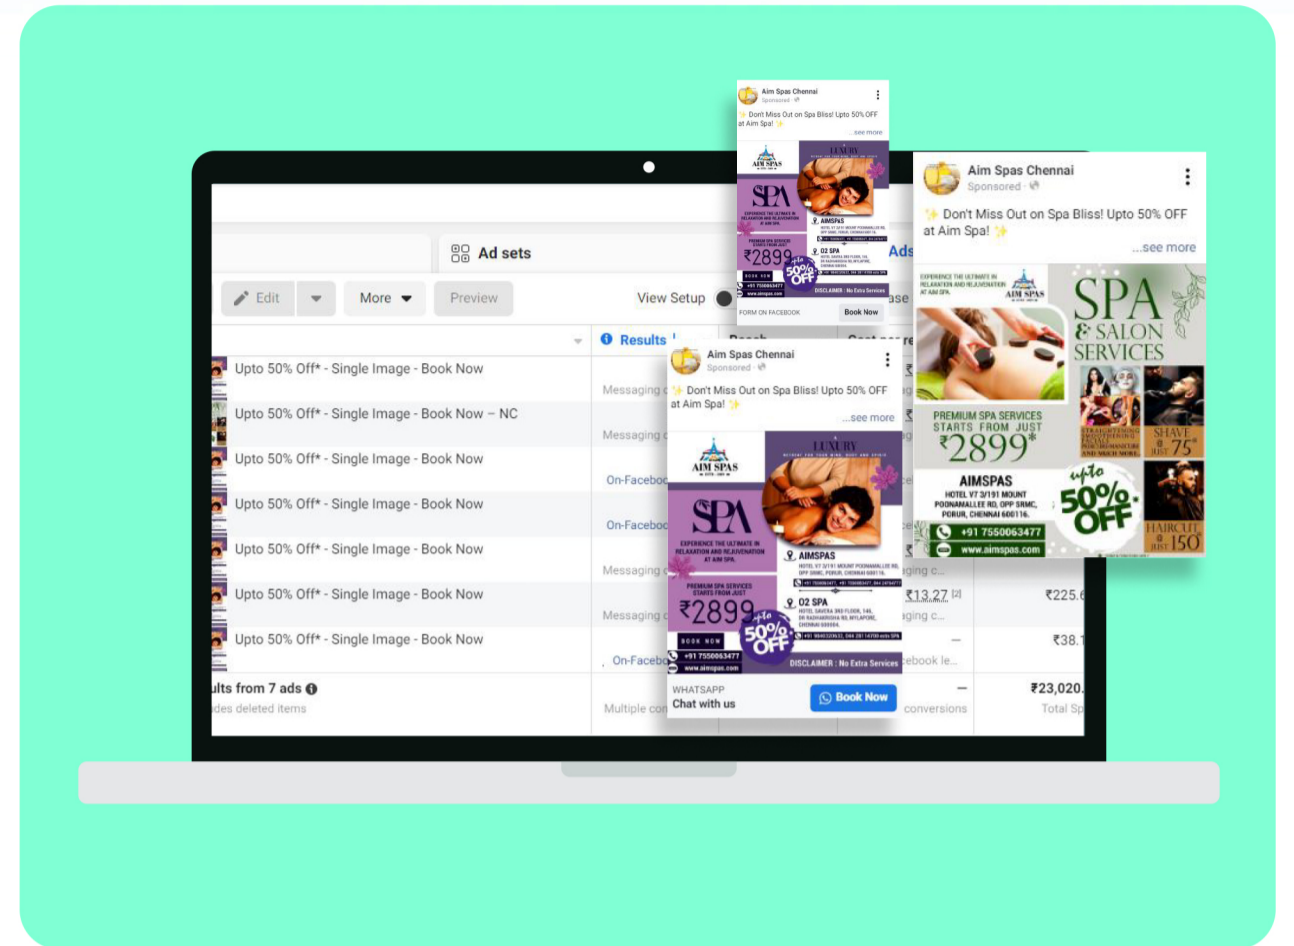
Aim Spas Chennai
Sponsored
✨ Don't Miss Out on Spa Bliss! Upto 50% OFF at Aim Spa! ✨
...see more
AIM SPAS
LUXURY
SPA
EXPERIENCE THE ULTIMATE IN RELAXATION AND REJUVENATION AT AIM SPA
AIMSPAS
PREMIUM SPA SERVICES STARTS FROM JUST
₹2899
upto 50% OFF
02 SPA
BOOK NOW
+91 7550063477
www.aimspas.com
DISCLAIMER : No Extra Services
FORM ON FACEBOOK
Book Now

Aim Spas Chennai
Sponsored
✨ Don't Miss Out on Spa Bliss! Upto 50% OFF at Aim Spa! ✨
...see more
EXPERIENCE THE ULTIMATE IN RELAXATION AND REJUVENATION AT AIM SPA
AIM SPAS
SPA & SALON SERVICES
PREMIUM SPA SERVICES STARTS FROM JUST
₹2899*
AIMSPAS
HOTEL V7 3/191 MOUNT POONAMALLEE RD, OPP SRMC, PORUR, CHENNAI 600116.
+91 7550063477
www.aimspas.com
upto 50% OFF
SHAVE JUST 75
HAIRCUT JUST 150

Ad sets
Ads
Edit
More
Preview
View Setup
Results
Reach
Cost per re
Upto 50% Off* - Single Image - Book Now
Upto 50% Off* - Single Image - Book Now – NC
Upto 50% Off* - Single Image - Book Now
Upto 50% Off* - Single Image - Book Now
Upto 50% Off* - Single Image - Book Now
Upto 50% Off* - Single Image - Book Now
Upto 50% Off* - Single Image - Book Now
Messaging
Messaging
On-Facebo
On-Facebo
Messaging
Messaging
On-Facebo
₹13.27
₹225.
₹38.1
ults from 7 ads
des deleted items
Multiple con
conversions
₹23,020.
Total Sp

Aim Spas Chennai
Sponsored
✨ Don't Miss Out on Spa Bliss! Upto 50% OFF at Aim Spa! ✨
...see more
AIM SPAS
LUXURY
SPA
EXPERIENCE THE ULTIMATE IN RELAXATION AND REJUVENATION AT AIM SPA
AIMSPAS
PREMIUM SPA SERVICES STARTS FROM JUST
₹2899
upto 50% OFF
02 SPA
BOOK NOW
+91 7550063477
www.aimspas.com
DISCLAIMER : No Extra Services
WHATSAPP
Chat with us
Book Now